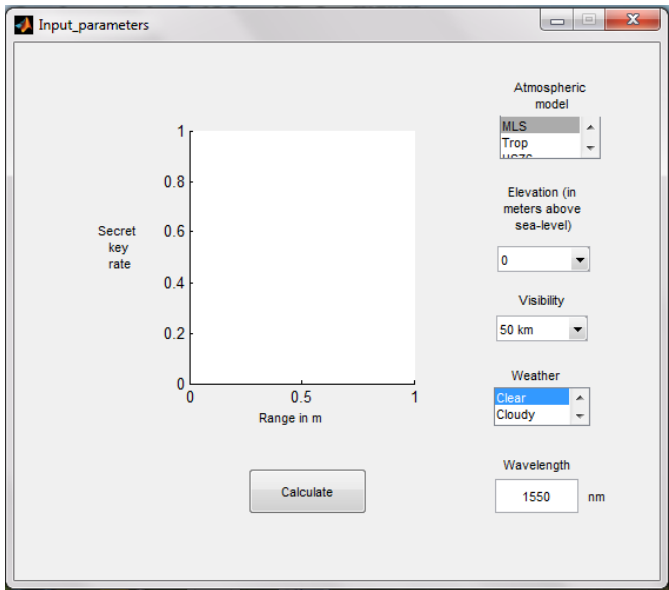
Input_parameters

Secret key rate

1

0.8

0.6

0.4

0.2

0

0

0.5

1

Range in m

Calculate

Atmospheric model

MLS

Trop

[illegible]

Elevation (in meters above sea-level)

0

Visibility

50 km

Weather

Clear

Cloudy

Wavelength

1550

nm